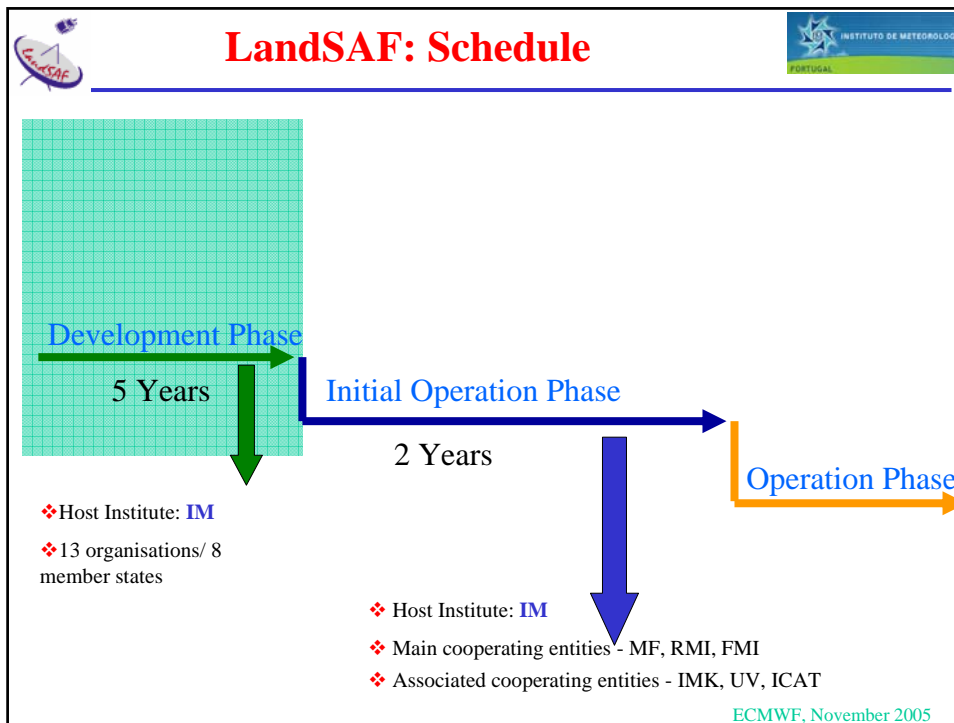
LandSAF

LandSAF: Schedule

INSTITUTO DE METEOROLOG
PORTUGAL

Development Phase

5 Years

Initial Operation Phase

2 Years

Operation Phase

❖Host Institute: IM

❖13 organisations/ 8 member states

❖ Host Institute: IM

❖ Main cooperating entities - MF, RMI, FMI

❖ Associated cooperating entities - IMK, UV, ICAT

ECMWF, November 2005